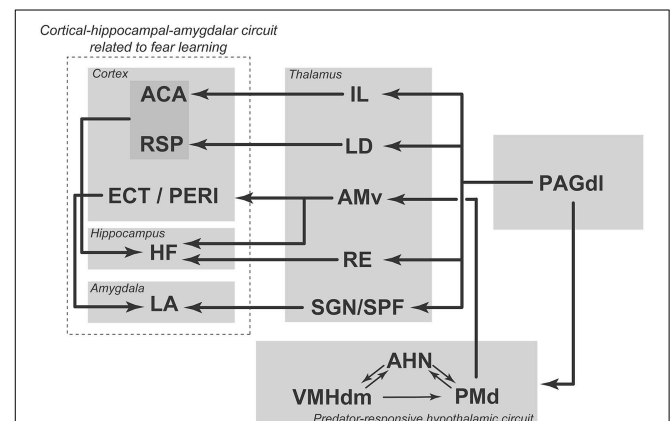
Cortical-hippocampal-amygdalar circuit related to fear learning

Cortex
ACA
RSP
ECT / PERI

Hippocampus
HF

Amygdala
LA

Thalamus
IL
LD
AMv
RE
SGN/SPF

PAGdl

AHN
VMHdm
PMd
Predator-responsive hypothalamic circuit